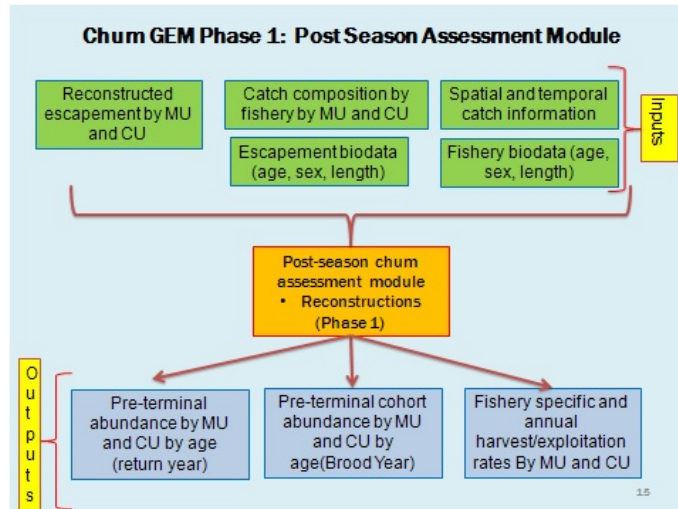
Chum GEM Phase 1: Post Season Assessment Module

Reconstructed escapement by MU and CU

Catch composition by fishery by MU and CU

Spatial and temporal catch information

Escapement biodata (age, sex, length)

Fishery biodata (age, sex, length)

Inputs

Post-season chum assessment module
• Reconstructions (Phase 1)

Outputs

Pre-terminal abundance by MU and CU by age (return year)

Pre-terminal cohort abundance by MU and CU by age(Brood Year)

Fishery specific and annual harvest/exploitation rates By MU and CU

15